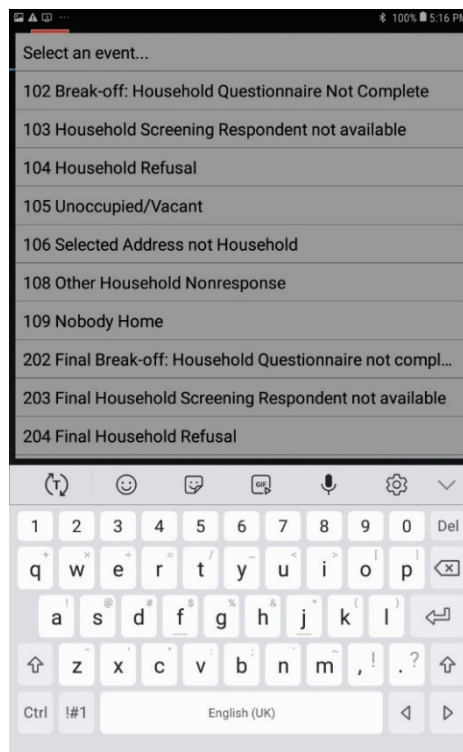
100% 5:16 PM

Select an event...

102 Break-off: Household Questionnaire Not Complete

103 Household Screening Respondent not available

104 Household Refusal

105 Unoccupied/Vacant

106 Selected Address not Household

108 Other Household Nonresponse

109 Nobody Home

202 Final Break-off: Household Questionnaire not compl...

203 Final Household Screening Respondent not available

204 Final Household Refusal

GIF

1 2 3 4 5 6 7 8 9 0 Del

q w e r t y u i o p

a s d f g h j k l

z x c v b n m , .

Ctrl !#1 English (UK)